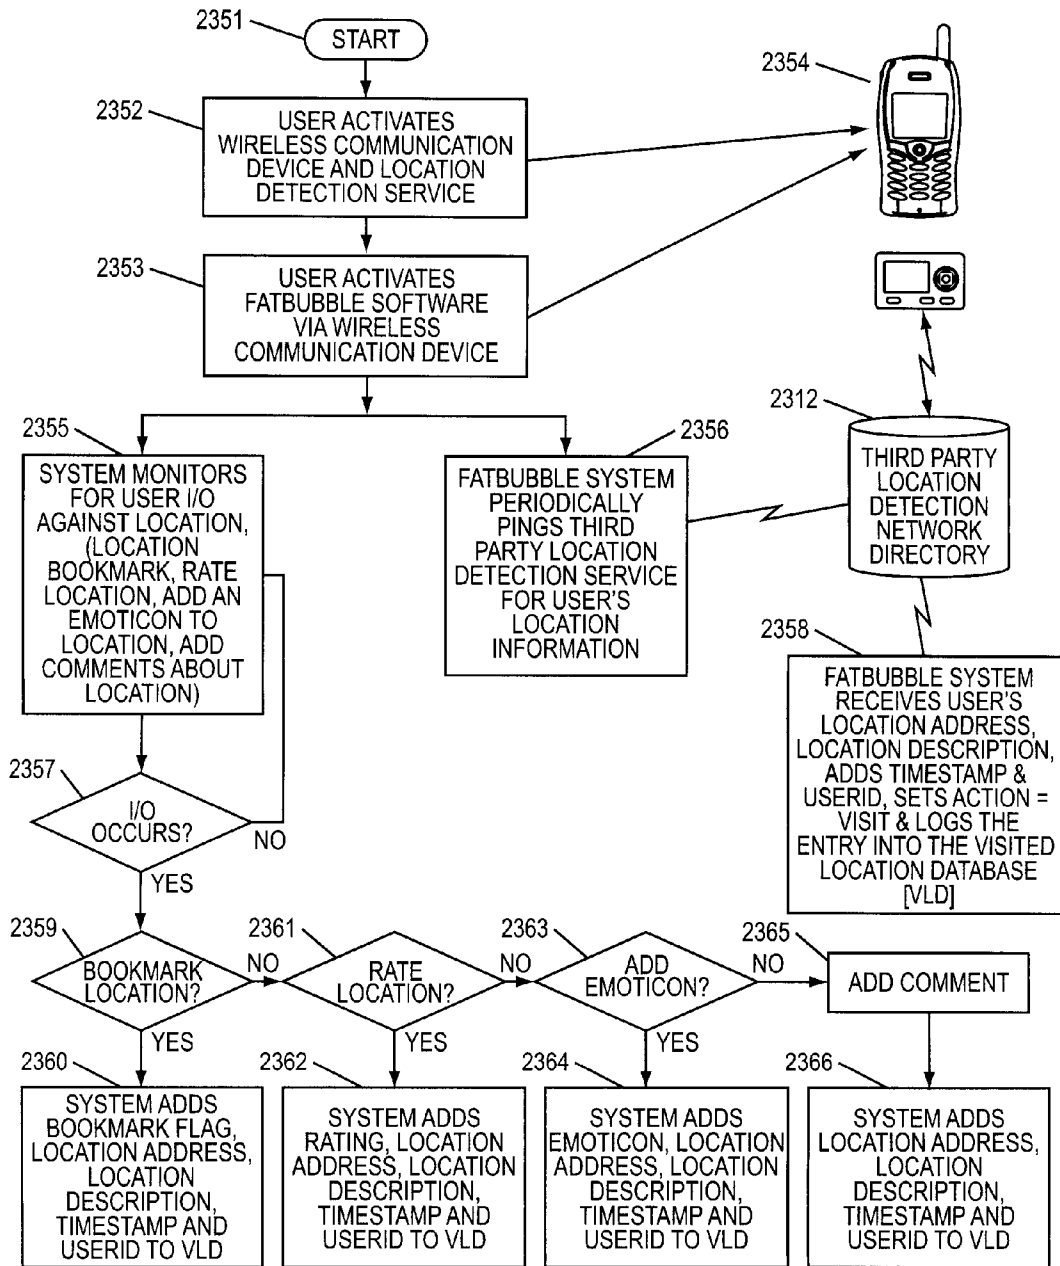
2351
START

2352
USER ACTIVATES WIRELESS COMMUNICATION DEVICE AND LOCATION DETECTION SERVICE

2354

2353
USER ACTIVATES FATBUBBLE SOFTWARE VIA WIRELESS COMMUNICATION DEVICE

2312

2355
SYSTEM MONITORS FOR USER I/O AGAINST LOCATION, (LOCATION BOOKMARK, RATE LOCATION, ADD AN EMOTICON TO LOCATION, ADD COMMENTS ABOUT LOCATION)

2356
FATBUBBLE SYSTEM PERIODICALLY PINGS THIRD PARTY LOCATION DETECTION SERVICE FOR USER'S LOCATION INFORMATION

THIRD PARTY LOCATION DETECTION NETWORK DIRECTORY

2358
FATBUBBLE SYSTEM RECEIVES USER'S LOCATION ADDRESS, LOCATION DESCRIPTION, ADDS TIMESTAMP & USERID, SETS ACTION = VISIT & LOGS THE ENTRY INTO THE VISITED LOCATION DATABASE [VLD]

2357
I/O OCCURS?
NO
YES

2359
BOOKMARK LOCATION?
NO
YES

2361
RATE LOCATION?
NO
YES

2363
ADD EMOTICON?
NO
YES

2365
ADD COMMENT

2360
SYSTEM ADDS BOOKMARK FLAG, LOCATION ADDRESS, LOCATION DESCRIPTION, TIMESTAMP AND USERID TO VLD

2362
SYSTEM ADDS RATING, LOCATION ADDRESS, LOCATION DESCRIPTION, TIMESTAMP AND USERID TO VLD

2364
SYSTEM ADDS EMOTICON, LOCATION ADDRESS, LOCATION DESCRIPTION, TIMESTAMP AND USERID TO VLD

2366
SYSTEM ADDS LOCATION ADDRESS, LOCATION DESCRIPTION, TIMESTAMP AND USERID TO VLD